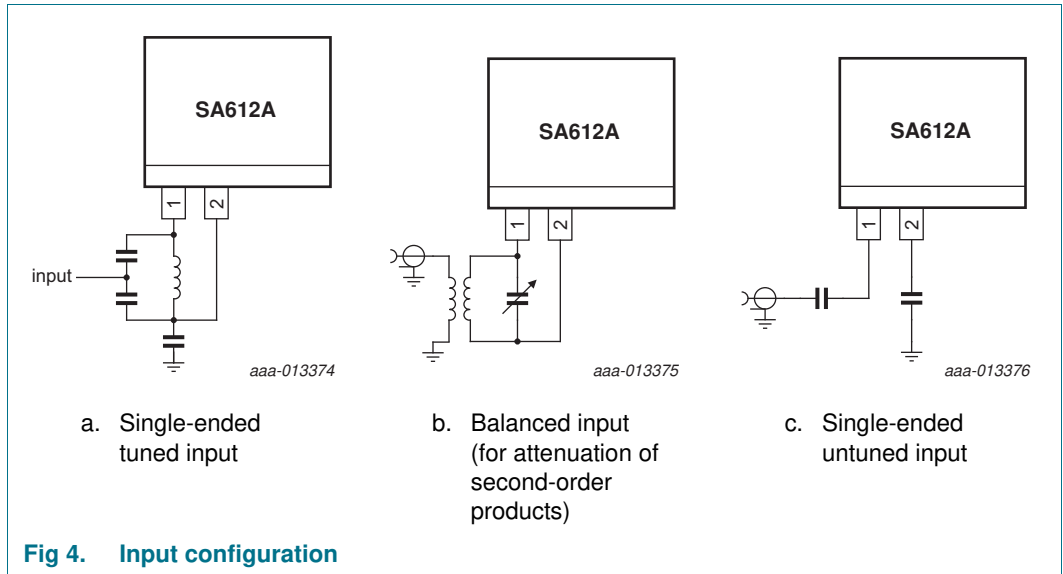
SA612A

1 2

input

aaa-013374

a. Single-ended tuned input

SA612A

1 2

aaa-013375

b. Balanced input (for attenuation of second-order products)

SA612A

1 2

aaa-013376

c. Single-ended untuned input

Fig 4. Input configuration